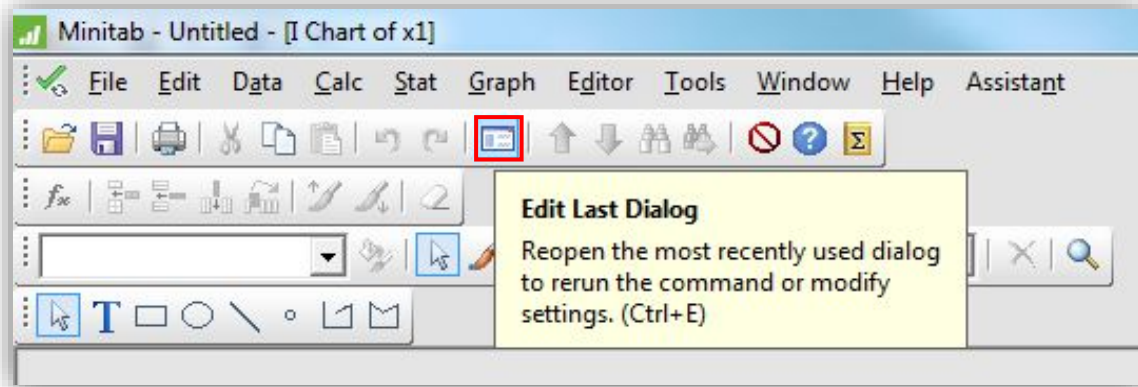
Minitab - Untitled - [I Chart of x1]

File Edit Data Calc Stat Graph Editor Tools Window Help Assistant

$f_x$

T

Edit Last Dialog

Reopen the most recently used dialog to rerun the command or modify settings. (Ctrl+E)